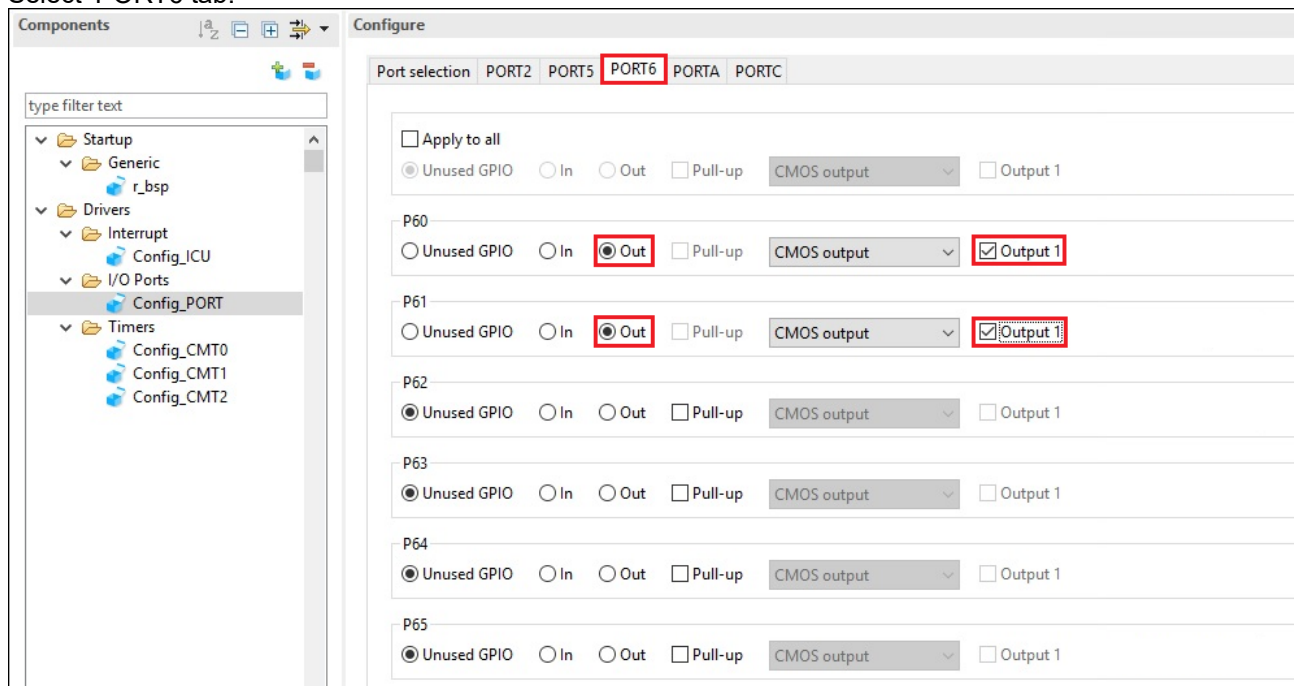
Select PORT6 tab.

Components

type filter text

Startup
Generic
r_bsp
Drivers
Interrupt
Config_ICU
I/O Ports
Config_PORT
Timers
Config_CMT0
Config_CMT1
Config_CMT2

Configure

Port selection PORT2 PORT5 PORT6 PORTA PORTC

Apply to all
Unused GPIO In Out Pull-up CMOS output Output 1

P60
Unused GPIO In Out Pull-up CMOS output Output 1

P61
Unused GPIO In Out Pull-up CMOS output Output 1

P62
Unused GPIO In Out Pull-up CMOS output Output 1

P63
Unused GPIO In Out Pull-up CMOS output Output 1

P64
Unused GPIO In Out Pull-up CMOS output Output 1

P65
Unused GPIO In Out Pull-up CMOS output Output 1